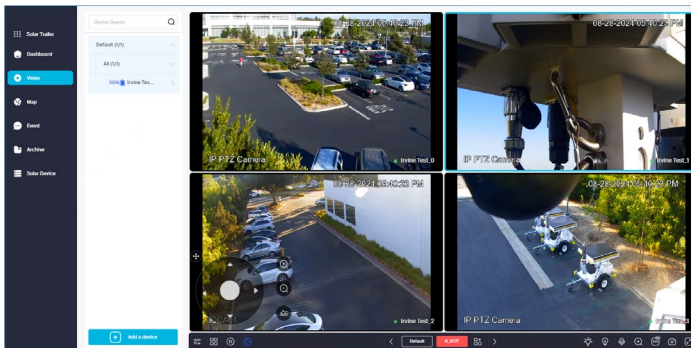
Solar Trailer
Dashboard
Video
Map
Event
Archive
Solar Device

Device Search
Default (1/1)
All (1/1)
100% Irvine Tes...

Add a device

08-28-2024 04:40:23 PM
IP PTZ Camera
Irvine Test_0

08-28-2024 04:40:23 PM
IP PTZ Camera
Irvine Test_1

08-28-2024 04:40:23 PM
Irvine Test_2

08-28-2024 04:40:23 PM
IP PTZ Camera
Irvine Te

Default